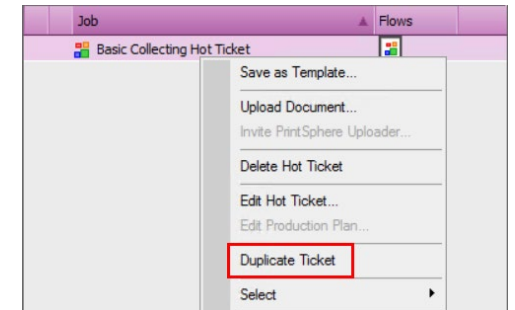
| Job | Flows |
|---|---|
| Basic Collecting Hot Ticket | |

Save as Template...

Upload Document...

Invite PrintSphere Uploader...

Delete Hot Ticket

Edit Hot Ticket...

Edit Production Plan...

Duplicate Ticket

Select